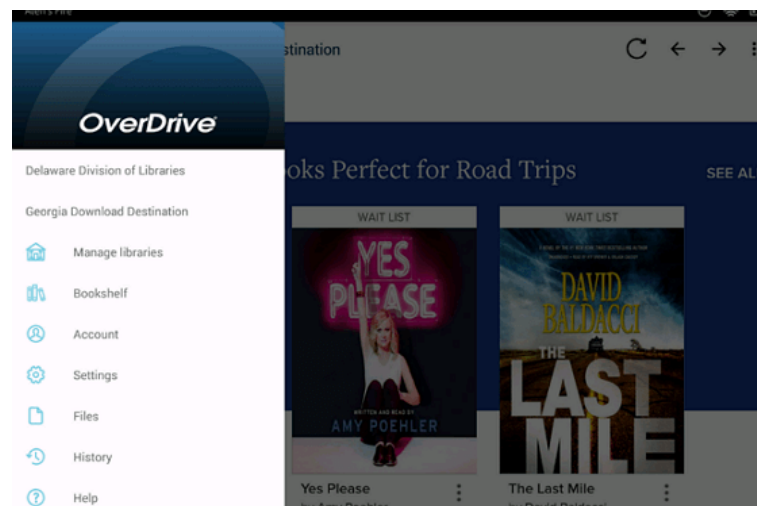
OverDrive

Delaware Division of Libraries

Georgia Download Destination

Manage libraries

Bookshelf

Account

Settings

Files

History

Help

stination

oks Perfect for Road Trips

SEE AL

WAIT LIST

YES PLEASE

WRITTEN AND READ BY

AMY POEHLER

Yes Please

WAIT LIST

DAVID BALDACCI

THE LAST MILE

The Last Mile